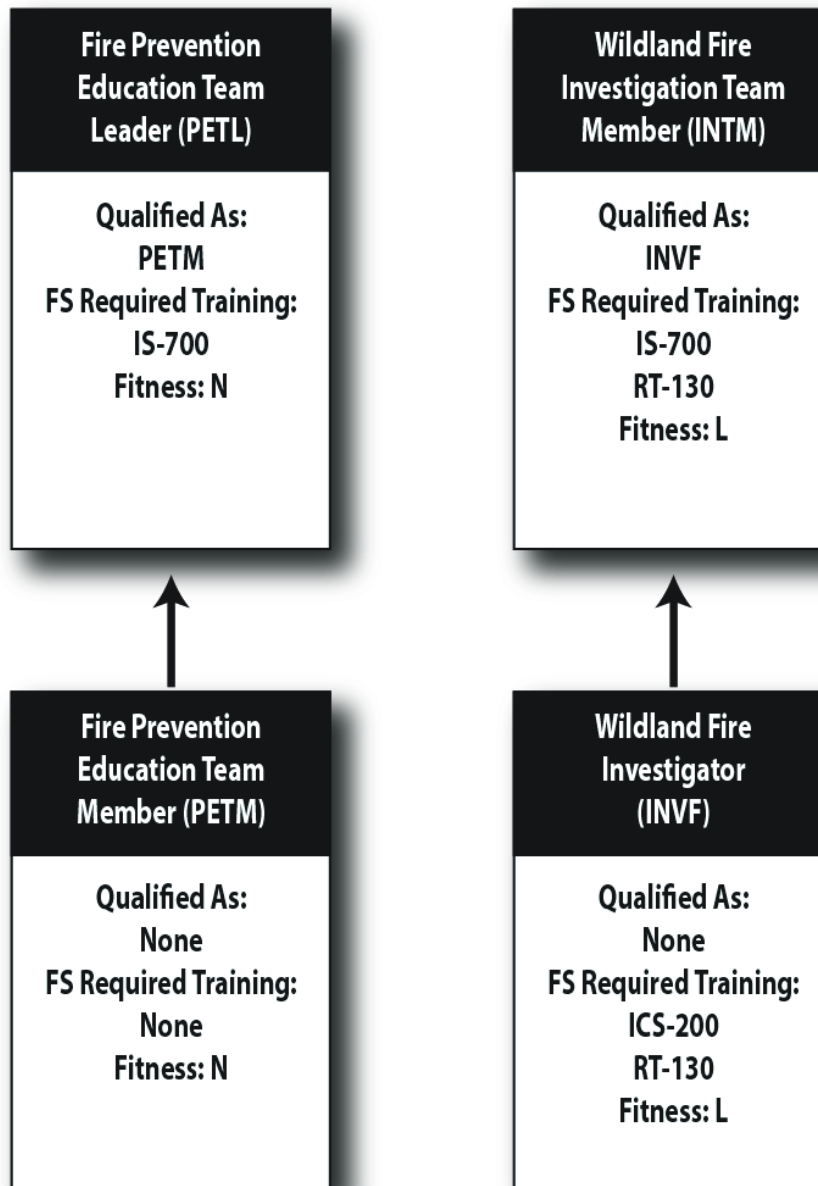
Fire Prevention Education Team Leader (PETL)

Qualified As:
PETM
FS Required Training:
IS-700
Fitness: N

Wildland Fire Investigation Team Member (INTM)

Qualified As:
INVF
FS Required Training:
IS-700
RT-130
Fitness: L

Fire Prevention Education Team Member (PETM)

Qualified As:
None
FS Required Training:
None
Fitness: N

Wildland Fire Investigator (INVF)

Qualified As:
None
FS Required Training:
ICS-200
RT-130
Fitness: L